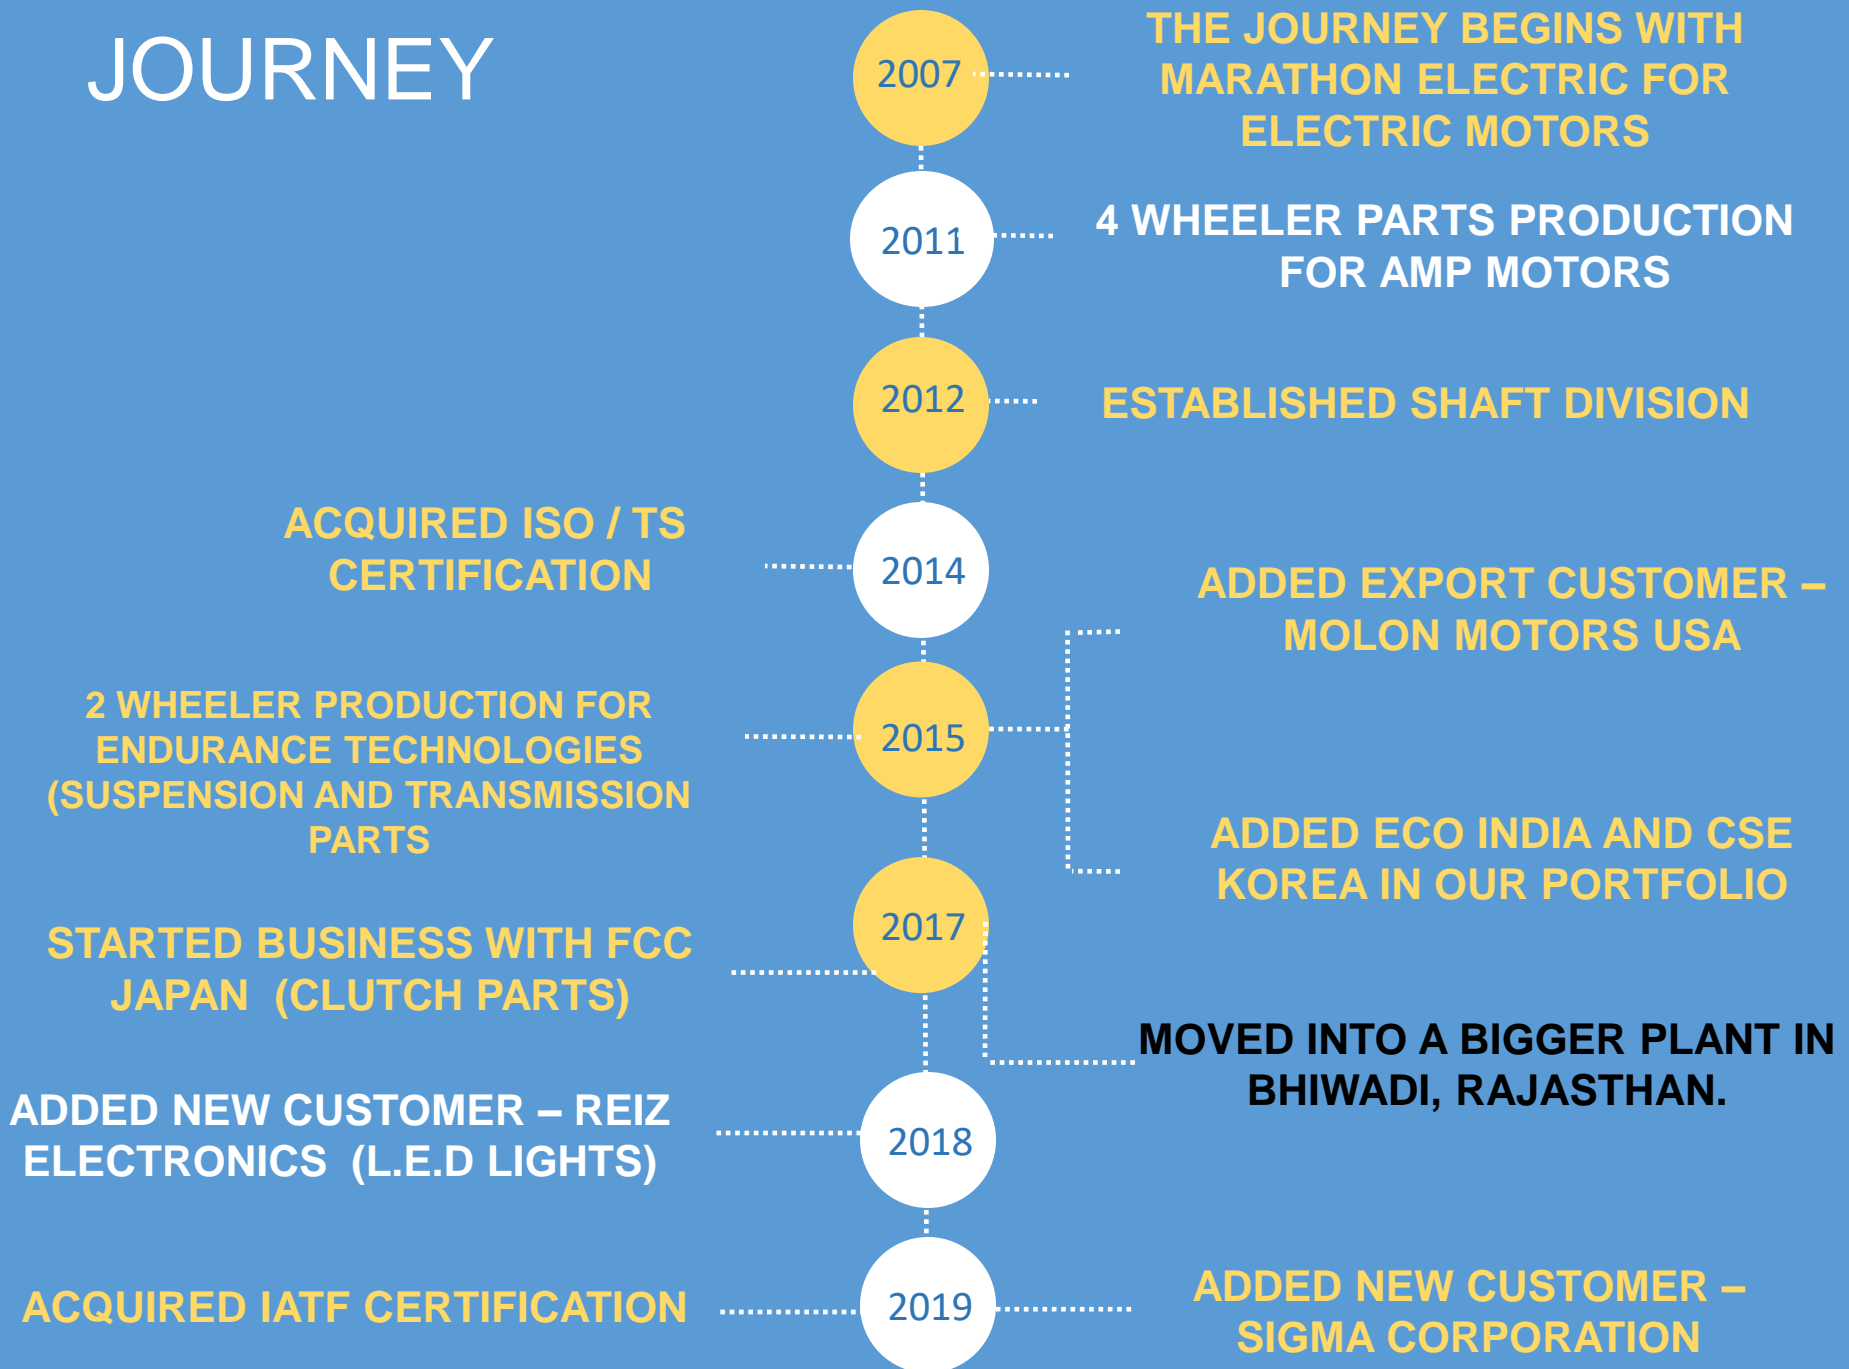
JOURNEY

2007

THE JOURNEY BEGINS WITH MARATHON ELECTRIC FOR ELECTRIC MOTORS

2011

4 WHEELER PARTS PRODUCTION FOR AMP MOTORS

2012

ESTABLISHED SHAFT DIVISION

ACQUIRED ISO / TS CERTIFICATION

2014

ADDED EXPORT CUSTOMER – MOLON MOTORS USA

2 WHEELER PRODUCTION FOR ENDURANCE TECHNOLOGIES (SUSPENSION AND TRANSMISSION PARTS

2015

ADDED ECO INDIA AND CSE KOREA IN OUR PORTFOLIO

STARTED BUSINESS WITH FCC JAPAN (CLUTCH PARTS)

2017

MOVED INTO A BIGGER PLANT IN BHIWADI, RAJASTHAN.

ADDED NEW CUSTOMER – REIZ ELECTRONICS (L.E.D LIGHTS)

2018

ACQUIRED IATF CERTIFICATION

2019

ADDED NEW CUSTOMER – SIGMA CORPORATION